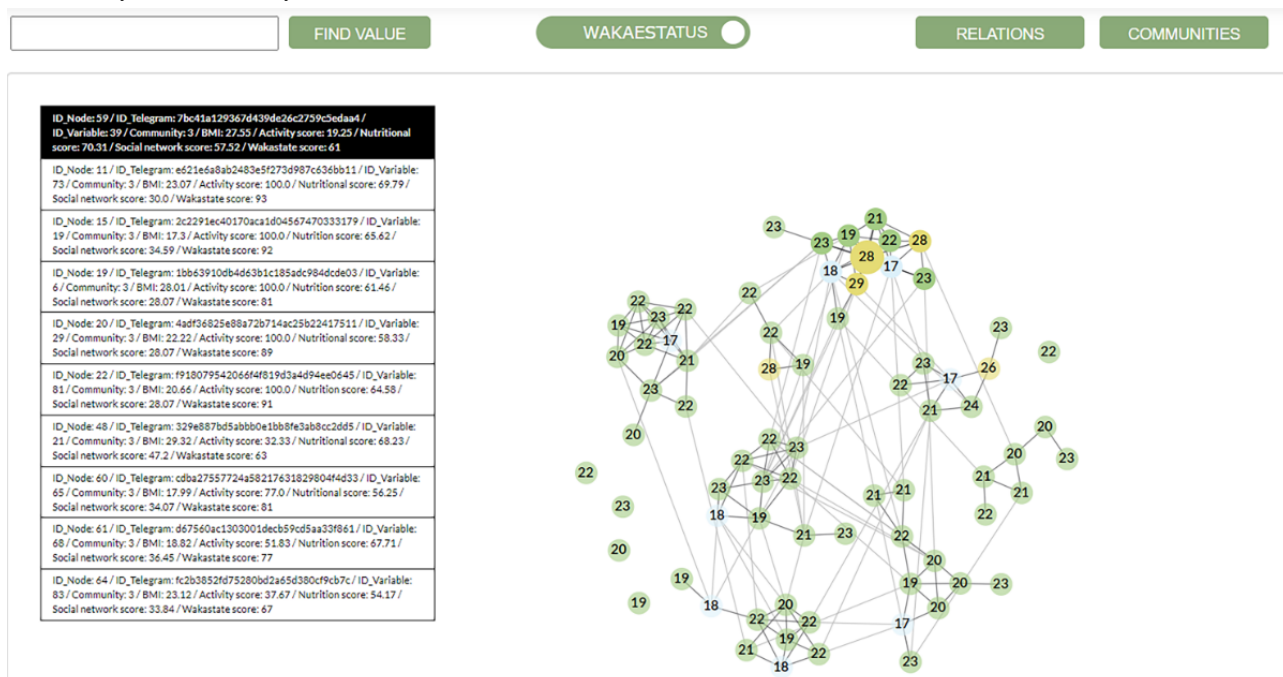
FIND VALUE

WAKAESTATUS

RELATIONS

COMMUNITIES

ID_Node: 59 / ID_Telegram: 7bc41a129367d439de26c2759c5edaa4 / ID_Variable: 39 / Community: 3 / BMI: 27.55 / Activity score: 19.25 / Nutritional score: 70.31 / Social network score: 57.52 / Wakastate score: 61

ID_Node: 11 / ID_Telegram: e621e6a8ab2483e5f273d987c636bb11 / ID_Variable: 73 / Community: 3 / BMI: 23.07 / Activity score: 100.0 / Nutritional score: 69.79 / Social network score: 30.0 / Wakastate score: 93

ID_Node: 15 / ID_Telegram: 2c2291ec40170aca1d04567470333179 / ID_Variable: 19 / Community: 3 / BMI: 17.3 / Activity score: 100.0 / Nutrition score: 65.62 / Social network score: 34.59 / Wakastate score: 92

ID_Node: 19 / ID_Telegram: 1bb63910db4d63b1c185adc984dcde03 / ID_Variable: 6 / Community: 3 / BMI: 28.01 / Activity score: 100.0 / Nutrition score: 61.46 / Social network score: 28.07 / Wakastate score: 81

ID_Node: 20 / ID_Telegram: 4adf36825e88a72b714ac25b22417511 / ID_Variable: 29 / Community: 3 / BMI: 22.22 / Activity score: 100.0 / Nutrition score: 58.33 / Social network score: 28.07 / Wakastate score: 89

ID_Node: 22 / ID_Telegram: f918079542066f4f819d3a4d94ee0645 / ID_Variable: 81 / Community: 3 / BMI: 20.66 / Activity score: 100.0 / Nutrition score: 64.58 / Social network score: 28.07 / Wakastate score: 91

ID_Node: 48 / ID_Telegram: 329e887bd5abbb0e1bb8fe3ab8cc2dd5 / ID_Variable: 21 / Community: 3 / BMI: 29.32 / Activity score: 32.33 / Nutritional score: 68.23 / Social network score: 47.2 / Wakastate score: 63

ID_Node: 60 / ID_Telegram: cdba27557724a58217631829804f4d33 / ID_Variable: 65 / Community: 3 / BMI: 17.99 / Activity score: 77.0 / Nutritional score: 56.25 / Social network score: 34.07 / Wakastate score: 81

ID_Node: 61 / ID_Telegram: d67560ac1303001decb59cd5aa33f861 / ID_Variable: 68 / Community: 3 / BMI: 18.82 / Activity score: 51.83 / Nutrition score: 67.71 / Social network score: 36.45 / Wakastate score: 77

ID_Node: 64 / ID_Telegram: fc2b3852fd75280bd2a65d380cf9cb7c / ID_Variable: 83 / Community: 3 / BMI: 23.12 / Activity score: 37.67 / Nutrition score: 54.17 / Social network score: 33.84 / Wakastate score: 67

23 21 23 19 22 28 28 18 17 23 29 22 22 22 23 19 17 22 21 19 20 22 23 22 28 19 17 23 26 22 21 24 23 22 20 22 20 23 22 23 22 23 21 20 21 23 22 22 21 21 18 19 21 23 22 23 20 20 19 20 23 19 18 20 19 22 22 20 17 19 21 22 18 23